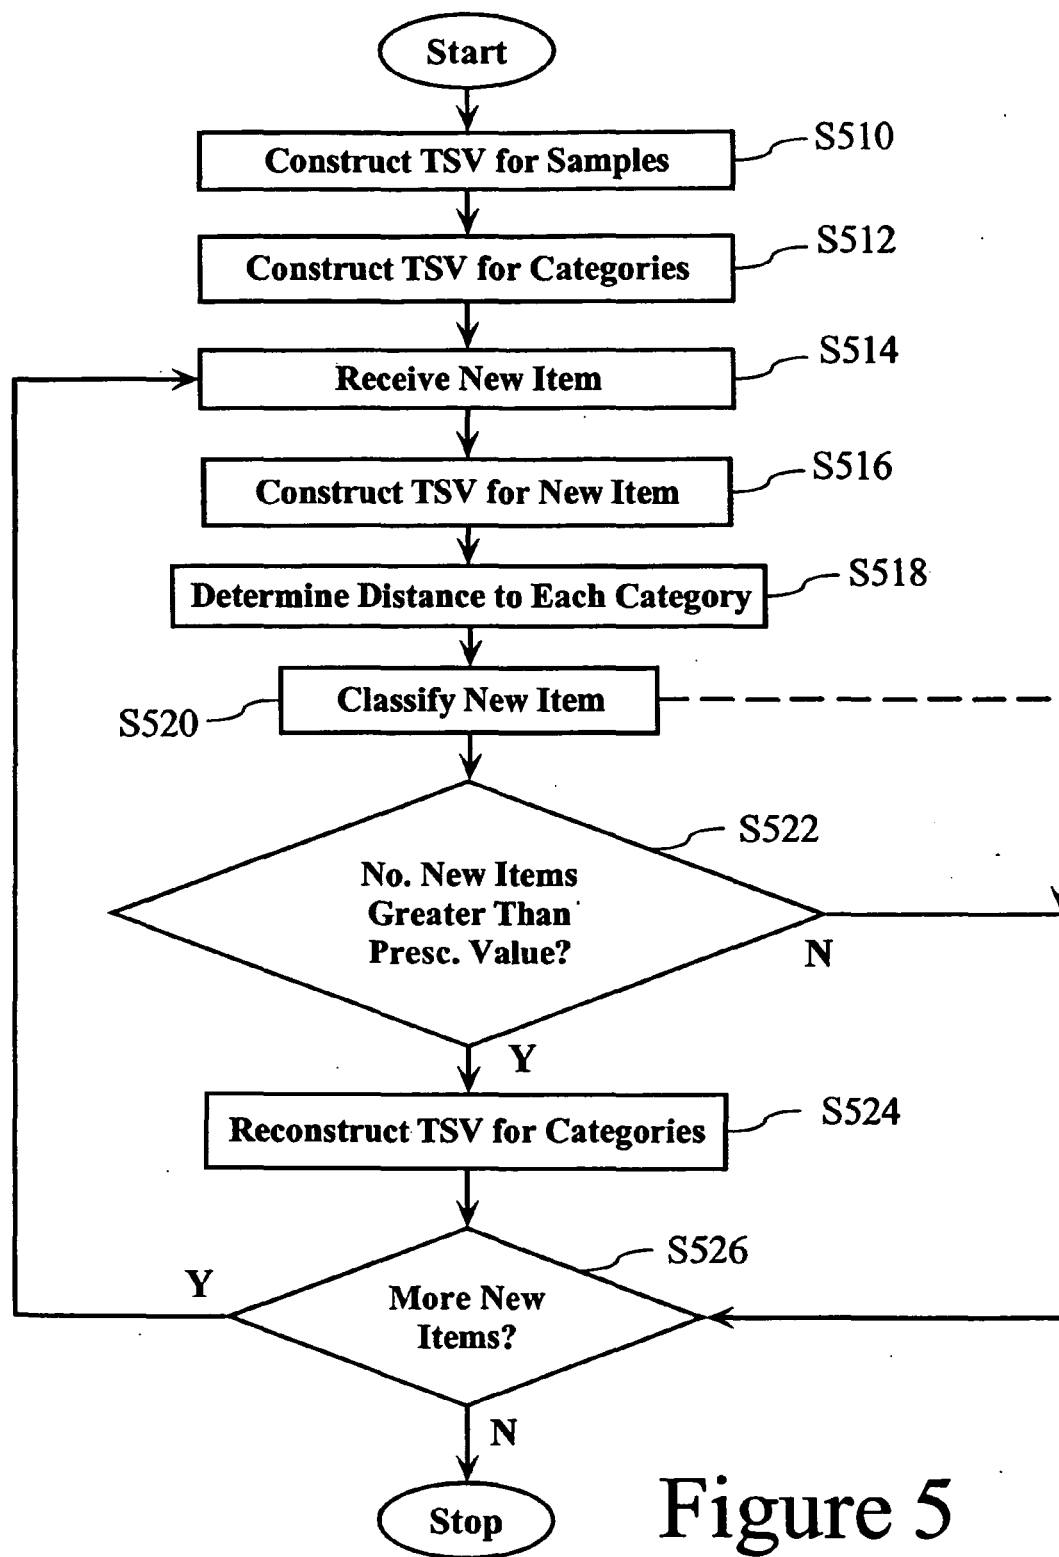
Start

Construct TSV for Samples
S510

Construct TSV for Categories
S512

Receive New Item
S514

Construct TSV for New Item
S516

Determine Distance to Each Category
S518

S520
Classify New Item

S522
No. New Items Greater Than Presc. Value?
N
Y

Reconstruct TSV for Categories
S524

S526
Y
More New Items?
N

Stop

Figure 5